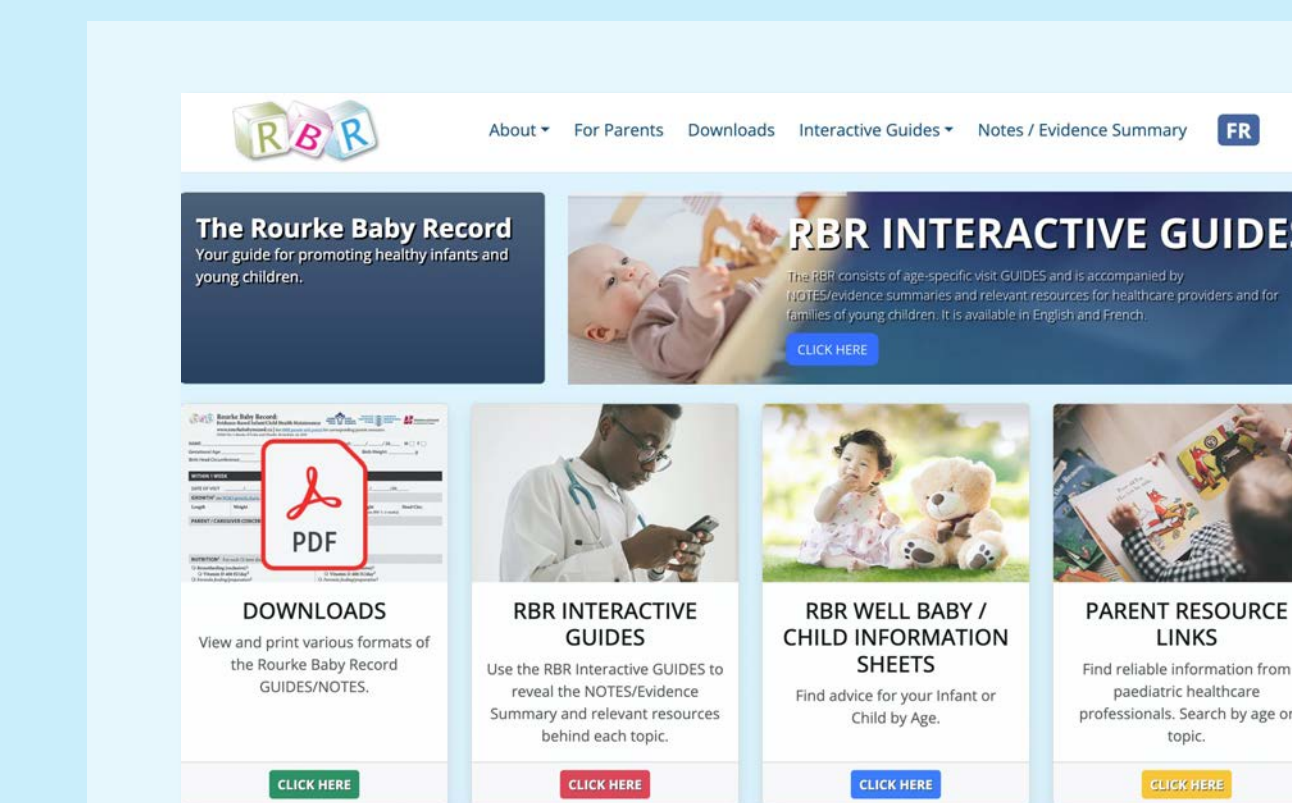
RBR

About For Parents Downloads Interactive Guides Notes / Evidence Summary FR

The Rourke Baby Record
Your guide for promoting healthy infants and young children.

RBR INTERACTIVE GUIDES

The RBR consists of age-specific visit GUIDES and is accompanied by NOTES/evidence summaries and relevant resources for healthcare providers and for families of young children. It is available in English and French.

CLICK HERE

PDF

DOWNLOADS
View and print various formats of the Rourke Baby Record GUIDES/NOTES.

CLICK HERE

RBR INTERACTIVE GUIDES
Use the RBR Interactive GUIDES to reveal the NOTES/Evidence Summary and relevant resources behind each topic.

CLICK HERE

RBR WELL BABY / CHILD INFORMATION SHEETS
Find advice for your Infant or Child by Age.

CLICK HERE

PARENT RESOURCE LINKS
Find reliable information from paediatric healthcare professionals. Search by age or topic.

CLICK HERE